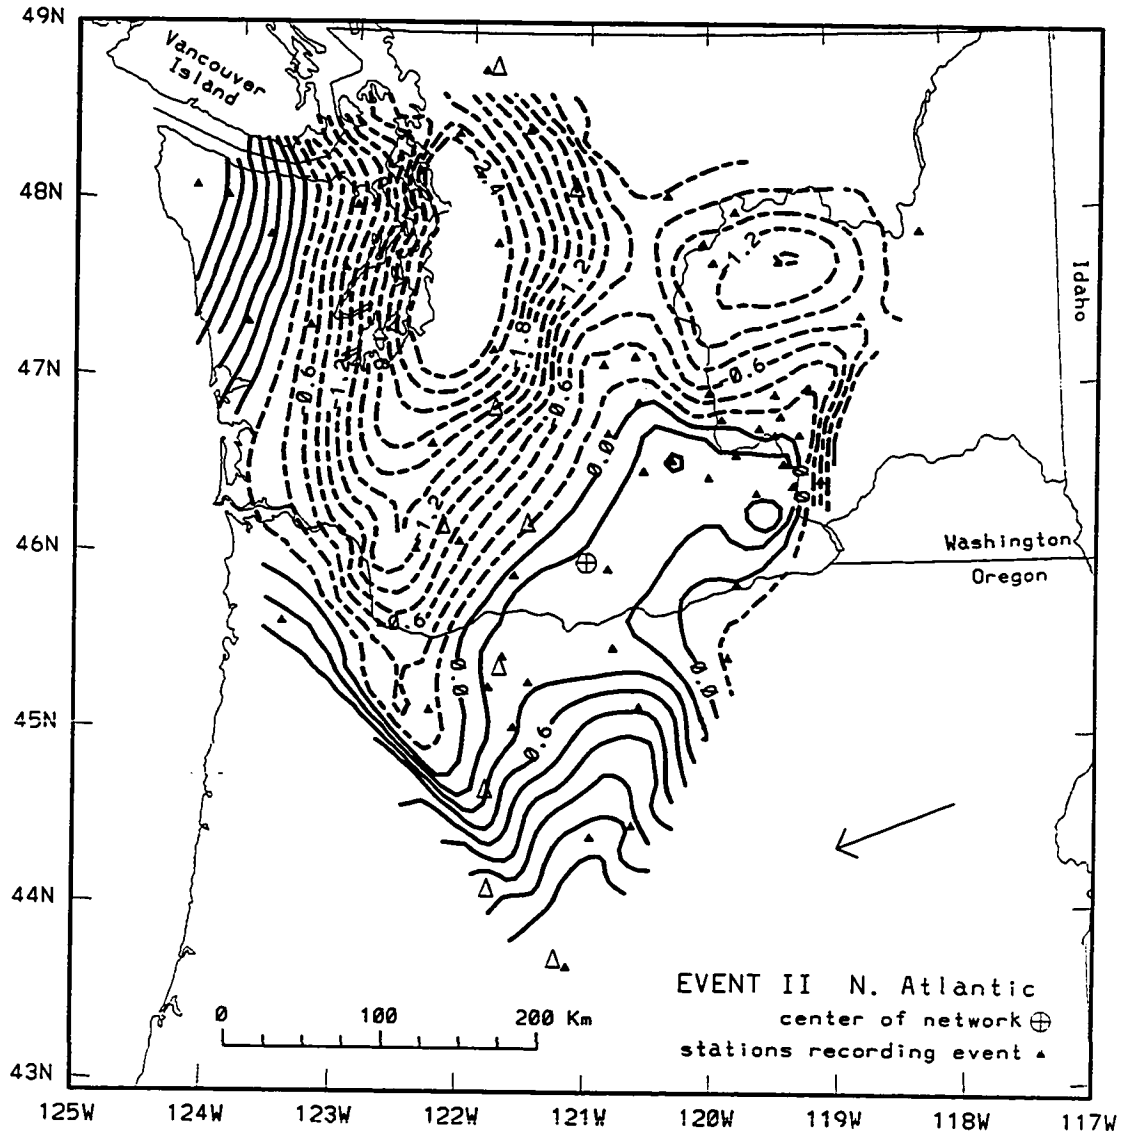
49N
48N
47N
46N
45N
44N
43N

Vancouver Island

Idaho

Washington
Oregon

2.4
1.2
1.8
0.6
1.2
0.6
0.6
1.2
0.0
1.2
0.6
0.0
0.0
0.6

EVENT II N. Atlantic
center of network ⊕
stations recording event ▲

0 100 200 Km

125W 124W 123W 122W 121W 120W 119W 118W 117W